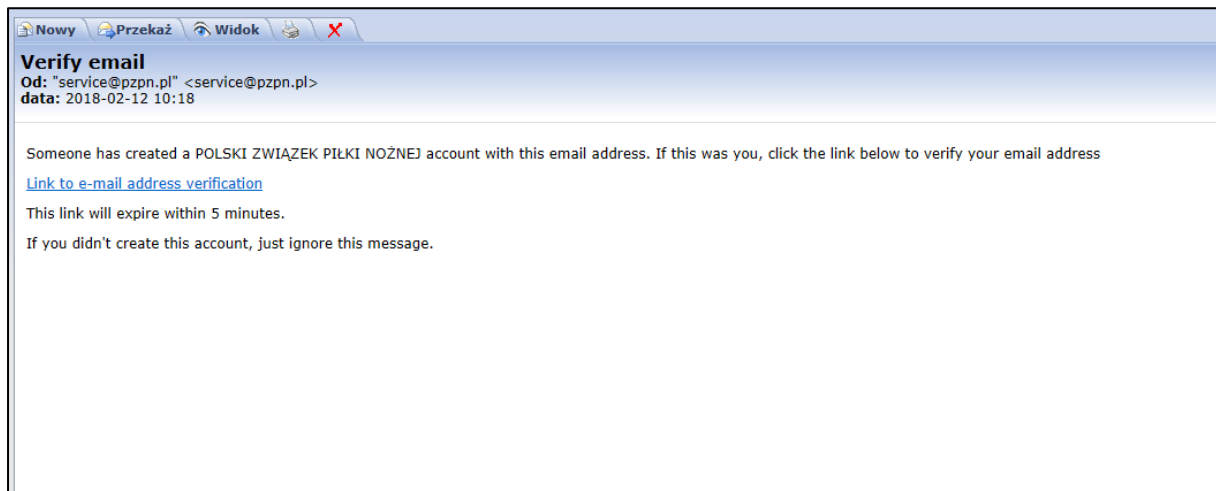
Nowy Przekaż Widok

Verify email
Od: "service@pzpn.pl" <service@pzpn.pl>
data: 2018-02-12 10:18

Someone has created a POLSKI ZWIĄZEK PIŁKI NOŻNEJ account with this email address. If this was you, click the link below to verify your email address

Link to e-mail address verification

This link will expire within 5 minutes.

If you didn't create this account, just ignore this message.